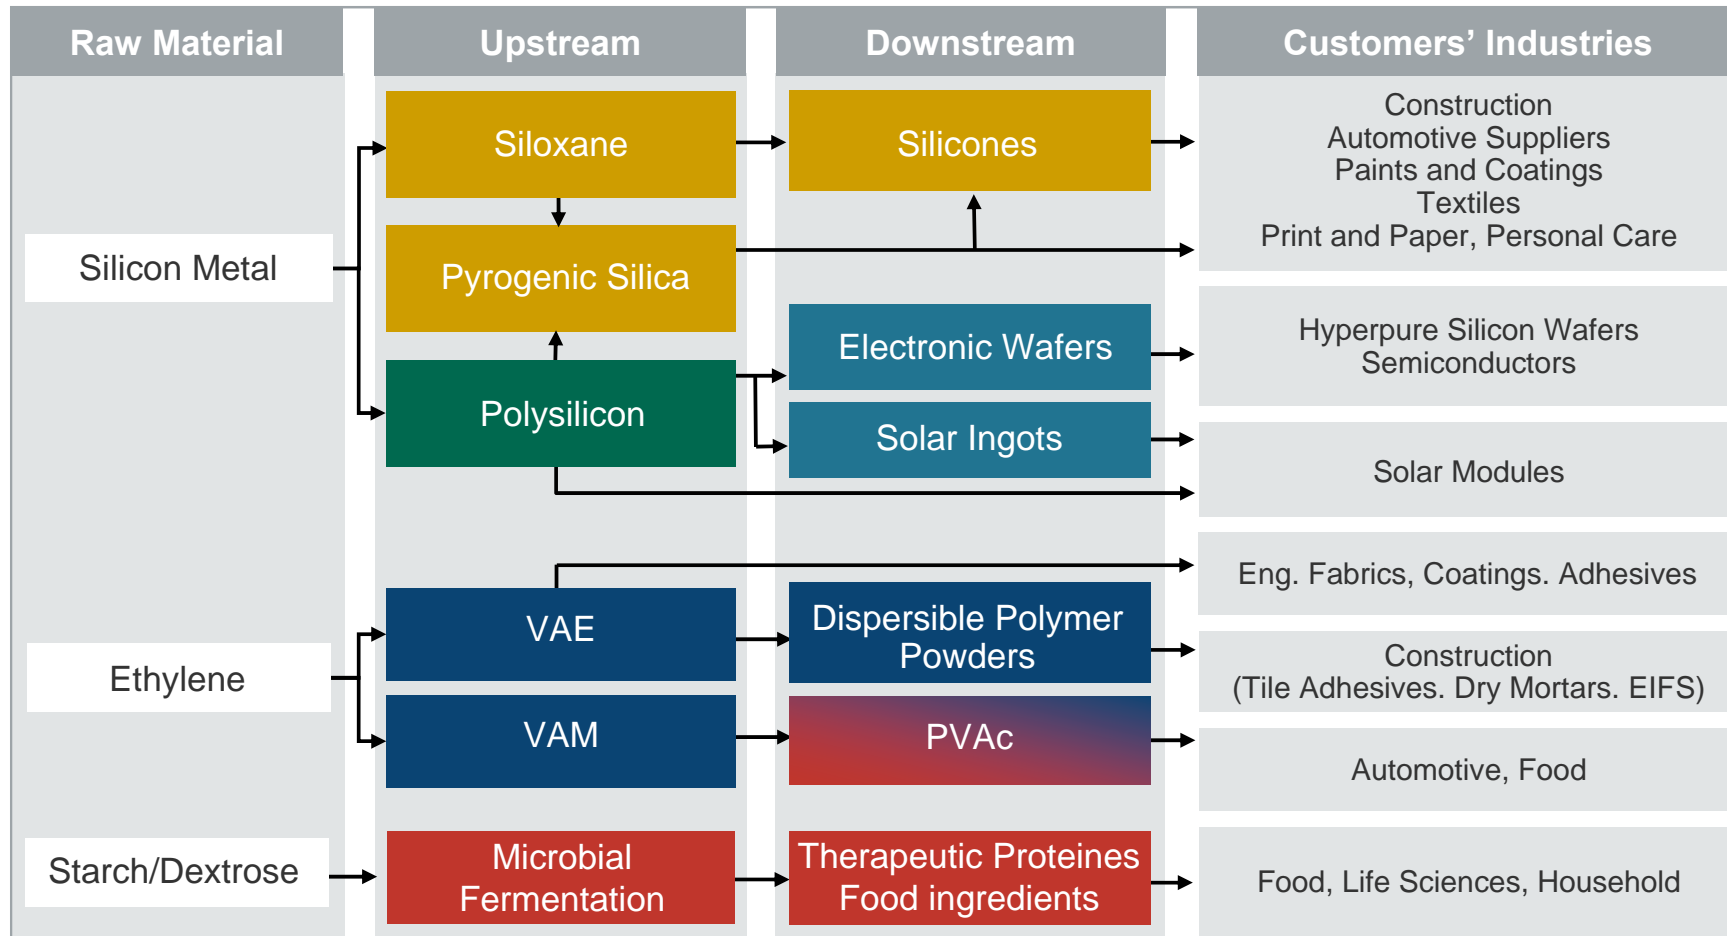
Raw Material

Upstream

Downstream

Customers' Industries

Siloxane

Silicones

Construction
Automotive Suppliers
Paints and Coatings
Textiles
Print and Paper, Personal Care

Silicon Metal

Pyrogenic Silica

Electronic Wafers

Hyperpure Silicon Wafers
Semiconductors

Polysilicon

Solar Ingots

Solar Modules

Eng. Fabrics, Coatings. Adhesives

VAE

Dispersible Polymer Powders

Construction
(Tile Adhesives. Dry Mortars. EIFS)

Ethylene

VAM

PVAc

Automotive, Food

Starch/Dextrose

Microbial Fermentation

Therapeutic Proteines
Food ingredients

Food, Life Sciences, Household